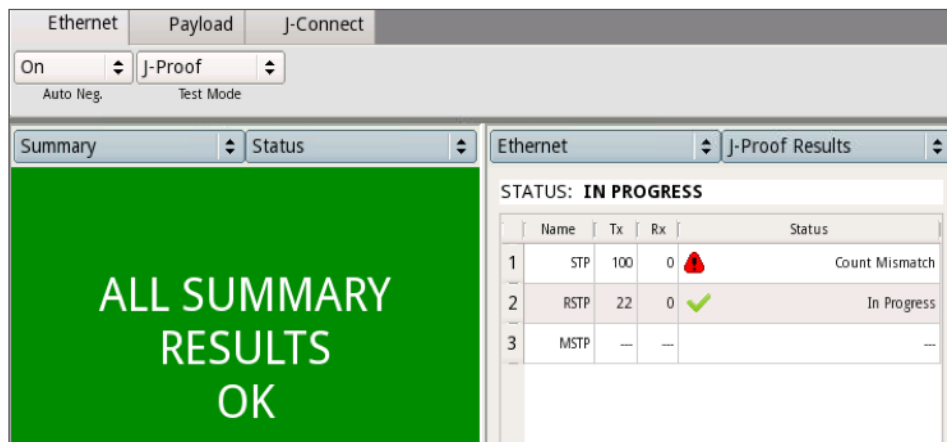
Ethernet | Payload | J-Connect

On
Auto Neg.

J-Proof
Test Mode

Summary | Status

ALL SUMMARY RESULTS OK

Ethernet | J-Proof Results

STATUS: IN PROGRESS

|   | Name | Tx | Rx | Status |
|---|---|---|---|---|
| 1 | STP | 100 | 0 | Count Mismatch |
| 2 | RSTP | 22 | 0 | In Progress |
| 3 | MSTP | --- | --- | --- |